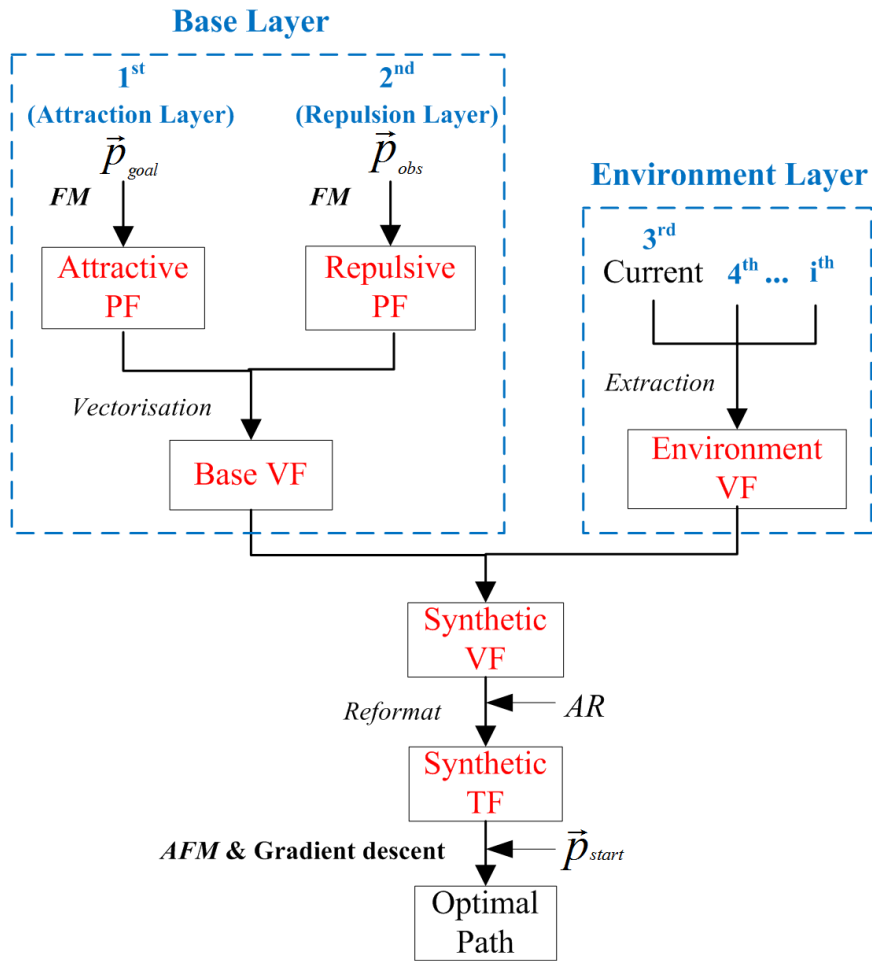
Base Layer

$1^{st}$
(Attraction Layer)
$\vec{p}_{goal}$
FM
Attractive PF

$2^{nd}$
(Repulsion Layer)
$\vec{p}_{obs}$
FM
Repulsive PF

Vectorisation
Base VF

Environment Layer

$3^{rd}$
Current $4^{th}$ ... $i^{th}$
Extraction
Environment VF

Synthetic VF
Reformat
AR
Synthetic TF
AFM & Gradient descent
$\vec{p}_{start}$
Optimal Path